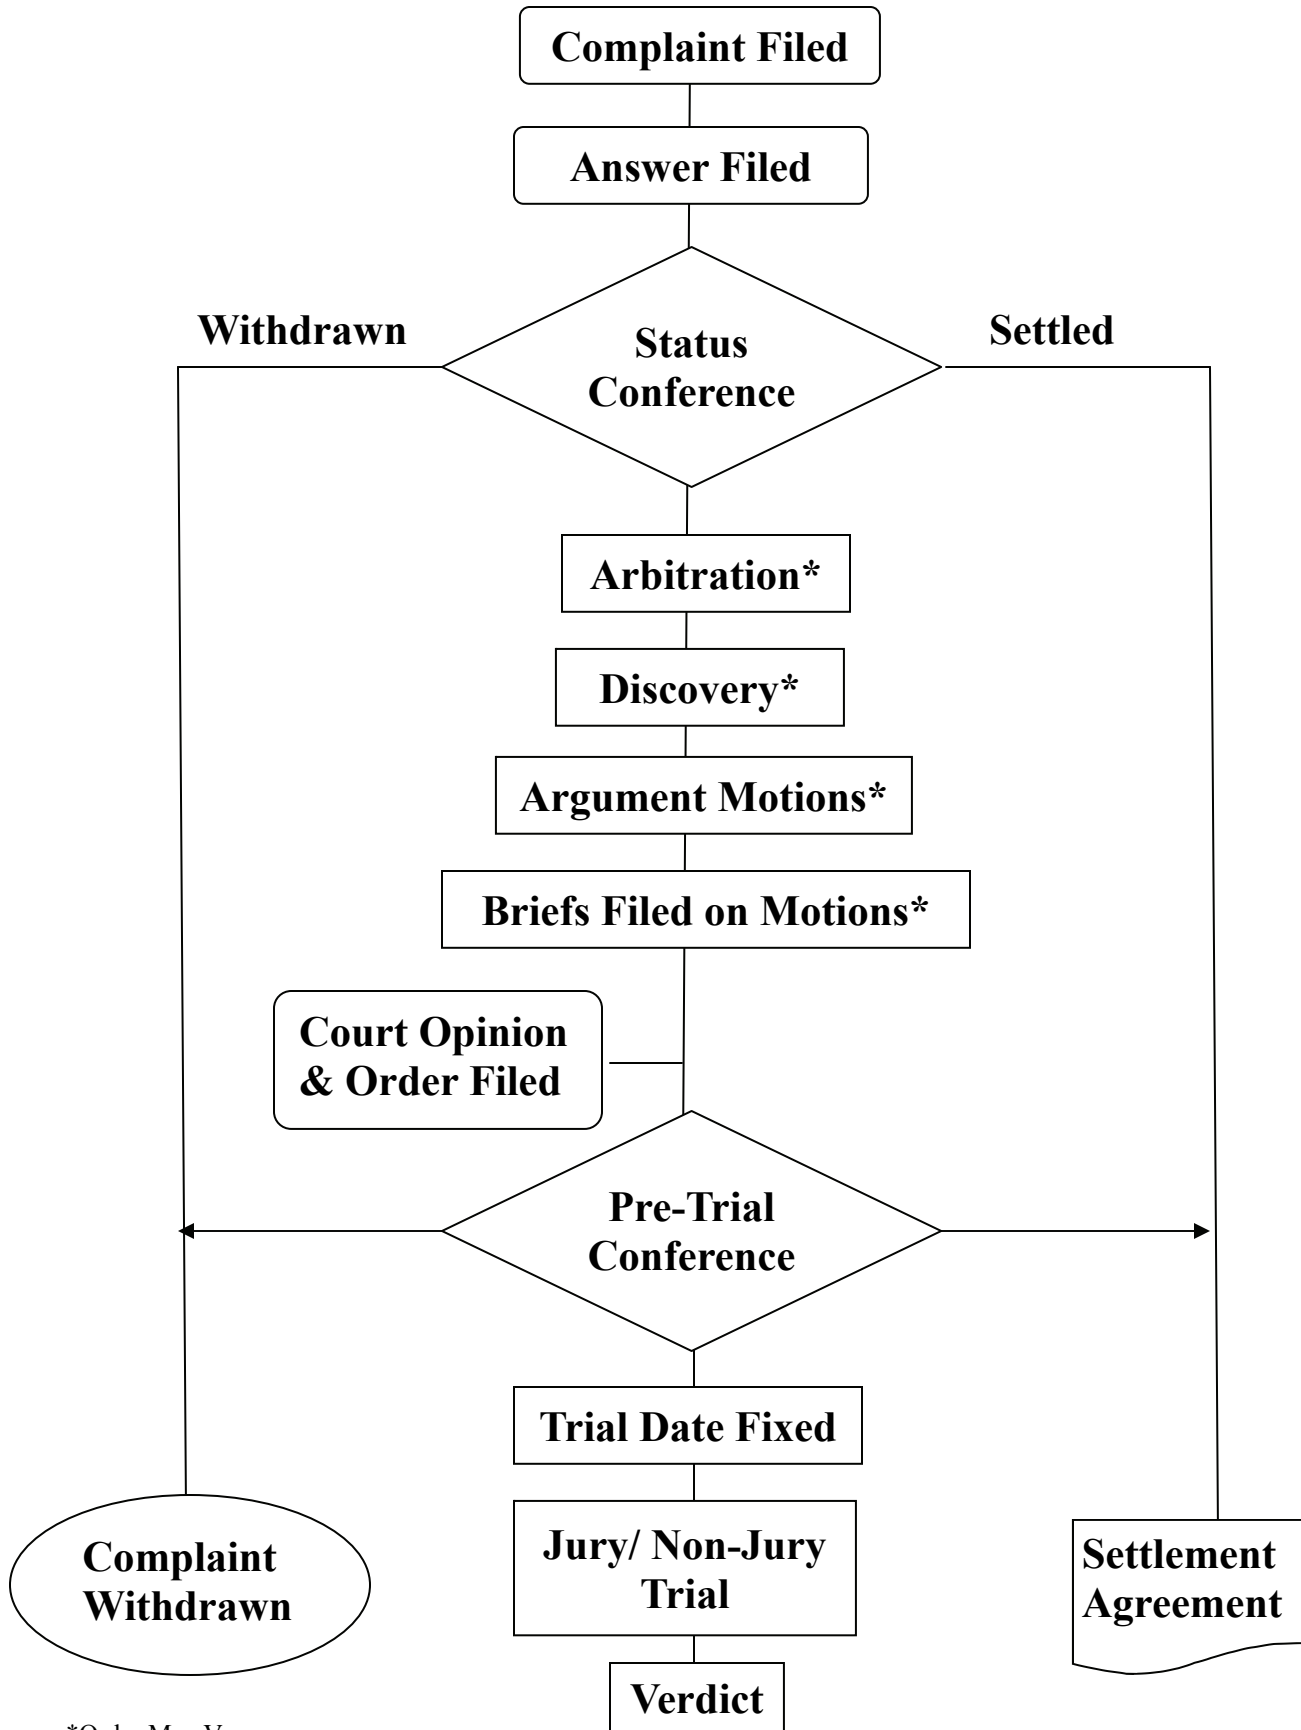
Complaint Filed

Answer Filed

Withdrawn

Status Conference

Settled

Arbitration*

Discovery*

Argument Motions*

Briefs Filed on Motions*

Court Opinion & Order Filed

Pre-Trial Conference

Trial Date Fixed

Jury/ Non-Jury Trial

Verdict

Complaint Withdrawn

Settlement Agreement

*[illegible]